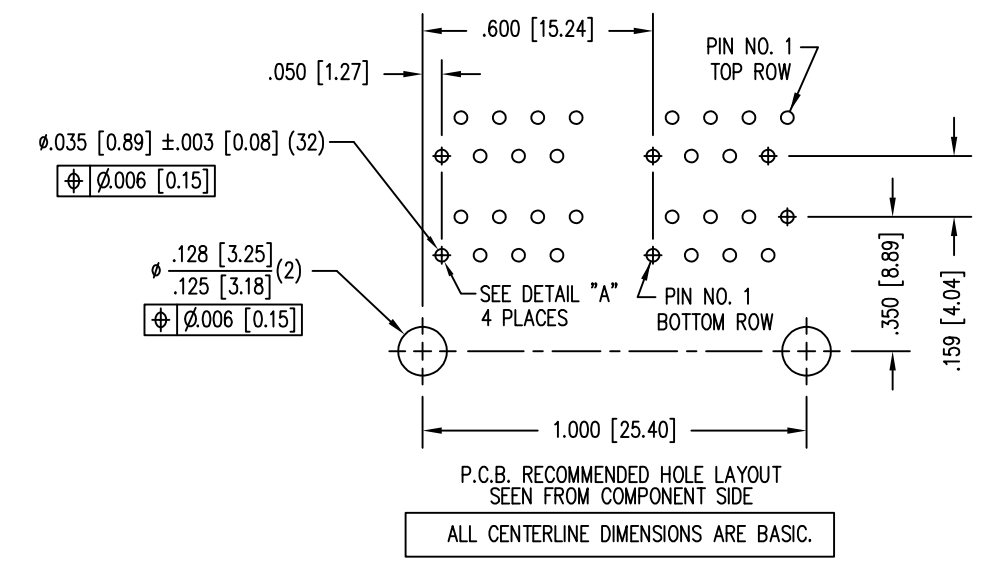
.600 [15.24]

.050 [1.27]

PIN NO. 1
TOP ROW

ø.035 [0.89] ±.003 [0.08] (32)

| ⌖ | Ø.006 [0.15] |
|---|---|

ø $\frac{.128\ [3.25]}{.125\ [3.18]}$(2)

| ⌖ | Ø.006 [0.15] |
|---|---|

SEE DETAIL "A"
4 PLACES

PIN NO. 1
BOTTOM ROW

.350 [8.89]

.159 [4.04]

1.000 [25.40]

P.C.B. RECOMMENDED HOLE LAYOUT
SEEN FROM COMPONENT SIDE

ALL CENTERLINE DIMENSIONS ARE BASIC.